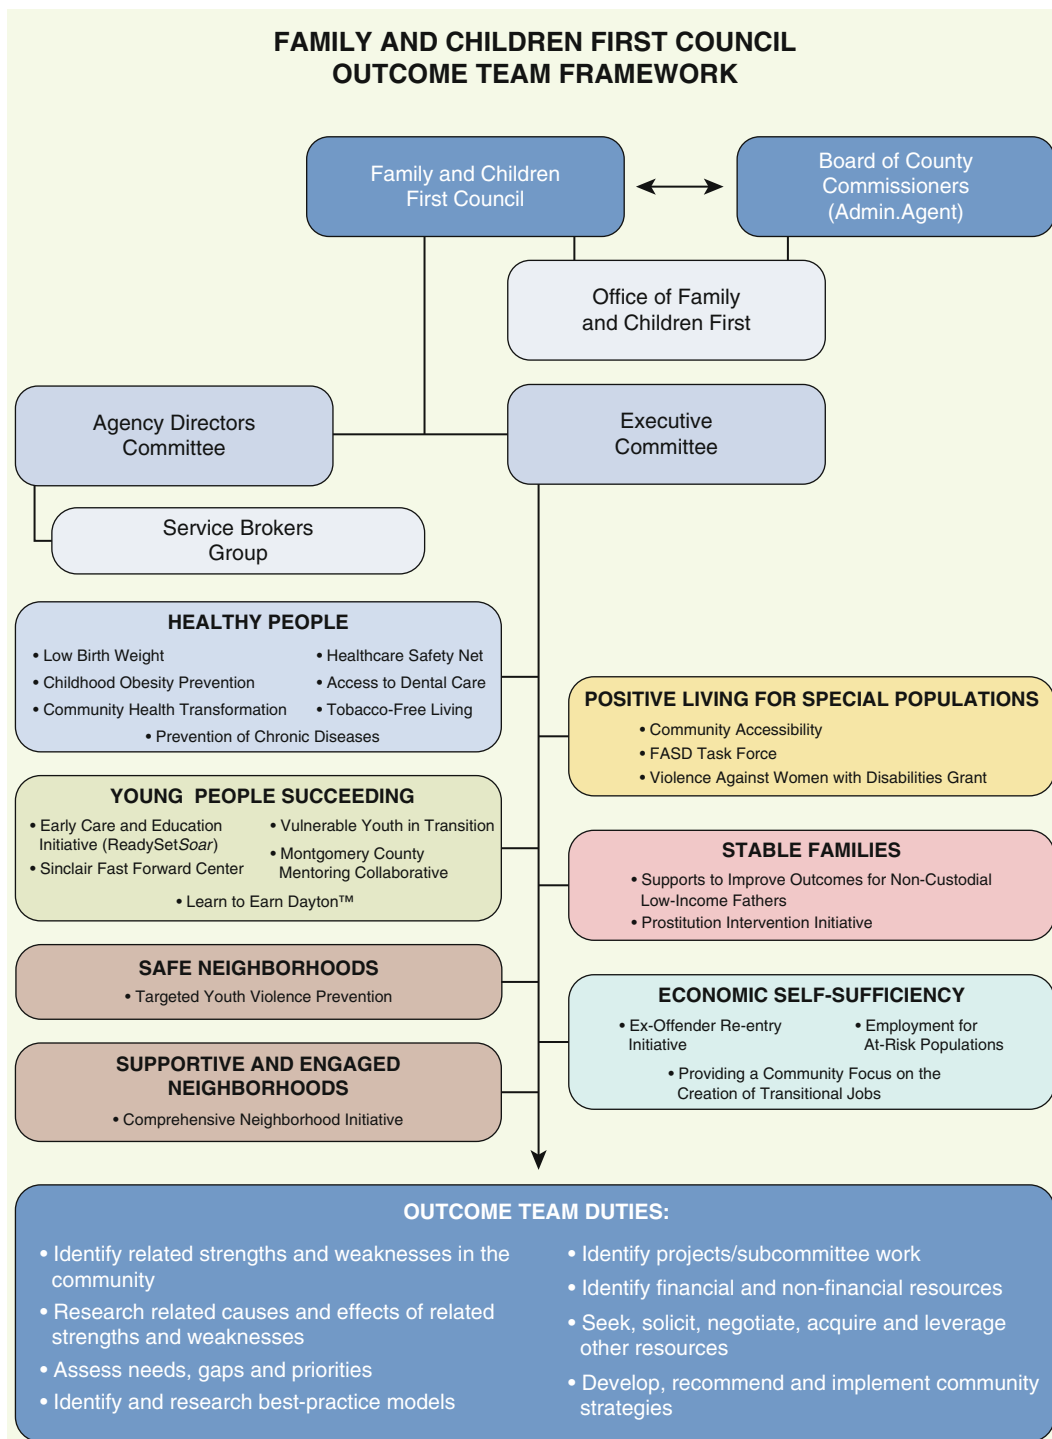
FAMILY AND CHILDREN FIRST COUNCIL
OUTCOME TEAM FRAMEWORK

Family and Children First Council

Board of County Commissioners (Admin.Agent)

Office of Family and Children First

Agency Directors Committee

Executive Committee

Service Brokers Group

HEALTHY PEOPLE
• Low Birth Weight
• Childhood Obesity Prevention
• Community Health Transformation
• Healthcare Safety Net
• Access to Dental Care
• Tobacco-Free Living
• Prevention of Chronic Diseases

YOUNG PEOPLE SUCCEEDING
• Early Care and Education Initiative (ReadySetSoar)
• Sinclair Fast Forward Center
• Vulnerable Youth in Transition
• Montgomery County Mentoring Collaborative
• Learn to Earn Dayton™

SAFE NEIGHBORHOODS
• Targeted Youth Violence Prevention

SUPPORTIVE AND ENGAGED NEIGHBORHOODS
• Comprehensive Neighborhood Initiative

POSITIVE LIVING FOR SPECIAL POPULATIONS
• Community Accessibility
• FASD Task Force
• Violence Against Women with Disabilities Grant

STABLE FAMILIES
• Supports to Improve Outcomes for Non-Custodial Low-Income Fathers
• Prostitution Intervention Initiative

ECONOMIC SELF-SUFFICIENCY
• Ex-Offender Re-entry Initiative
• Employment for At-Risk Populations
• Providing a Community Focus on the Creation of Transitional Jobs

OUTCOME TEAM DUTIES:
• Identify related strengths and weaknesses in the community
• Research related causes and effects of related strengths and weaknesses
• Assess needs, gaps and priorities
• Identify and research best-practice models
• Identify projects/subcommittee work
• Identify financial and non-financial resources
• Seek, solicit, negotiate, acquire and leverage other resources
• Develop, recommend and implement community strategies